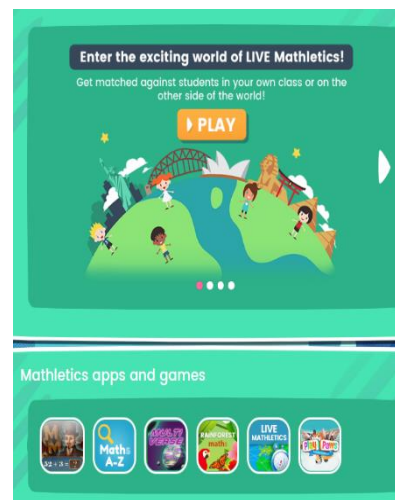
Enter the exciting world of LIVE Mathletics!

Get matched against students in your own class or on the other side of the world!

PLAY

Mathletics apps and games

Maths A-Z

RAINFOREST maths

LIVE MATHLETICS